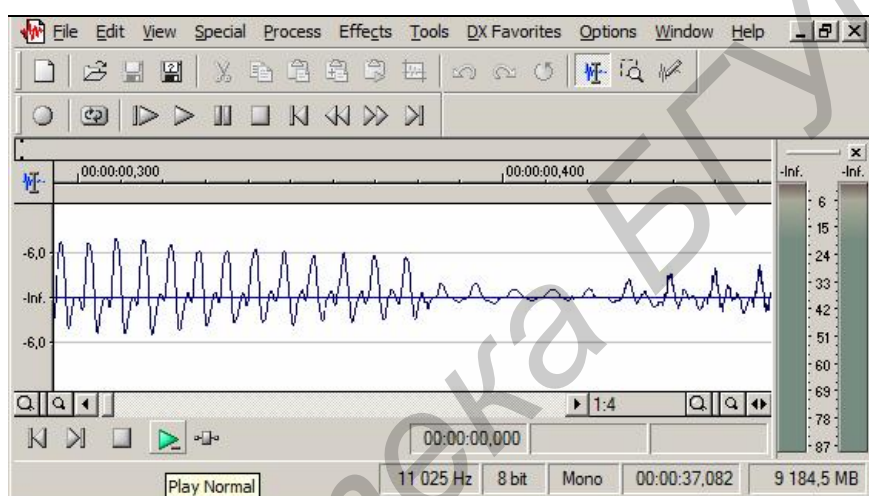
File Edit View Special Process Effects Tools DX Favorites Options Window Help

00:00:00,300

00:00:00,400

-Inf. -Inf.

6
15
24
33
42
51
60
69
78
87

-6,0
-Inf.
-6,0

1:4

00:00:00,000

Play Normal

11 025 Hz | 8 bit | Mono | 00:00:37,082 | 9 184,5 MB

Библиотека БГУИР